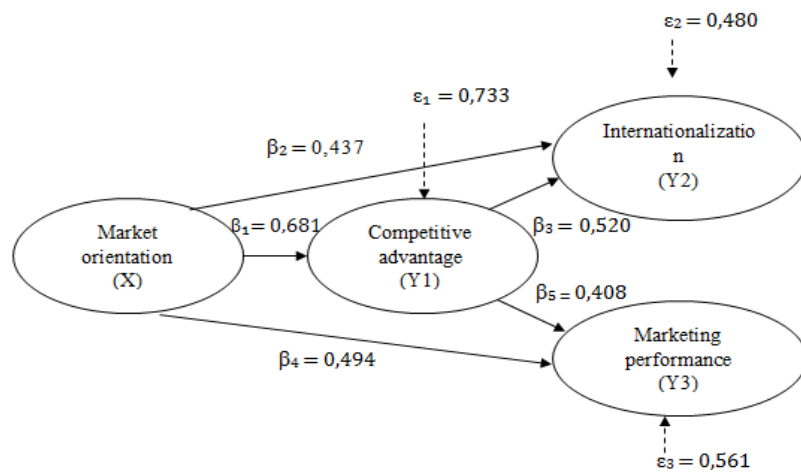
$\varepsilon_2 = 0,480$

$\varepsilon_1 = 0,733$

$\beta_2 = 0,437$

Internationalizatio n (Y2)

Market orientation (X)

$\beta_1 = 0,681$

Competitive advantage (Y1)

$\beta_3 = 0,520$

$\beta_5 = 0,408$

$\beta_4 = 0,494$

Marketing performance (Y3)

$\varepsilon_3 = 0,561$